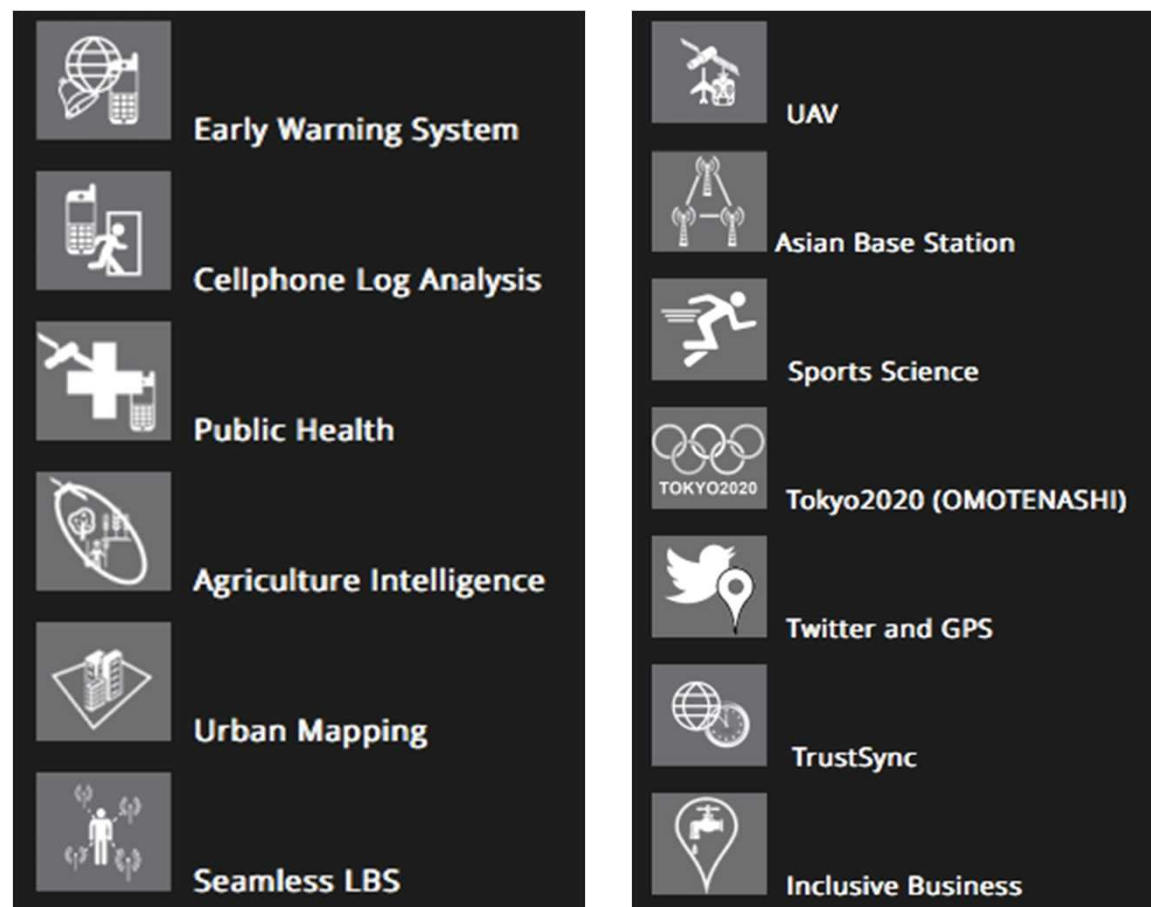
Early Warning System

Cellphone Log Analysis

Public Health

Agriculture Intelligence

Urban Mapping

Seamless LBS

UAV

Asian Base Station

Sports Science

TOKYO2020

Tokyo2020 (OMOTENASHI)

Twitter and GPS

TrustSync

Inclusive Business